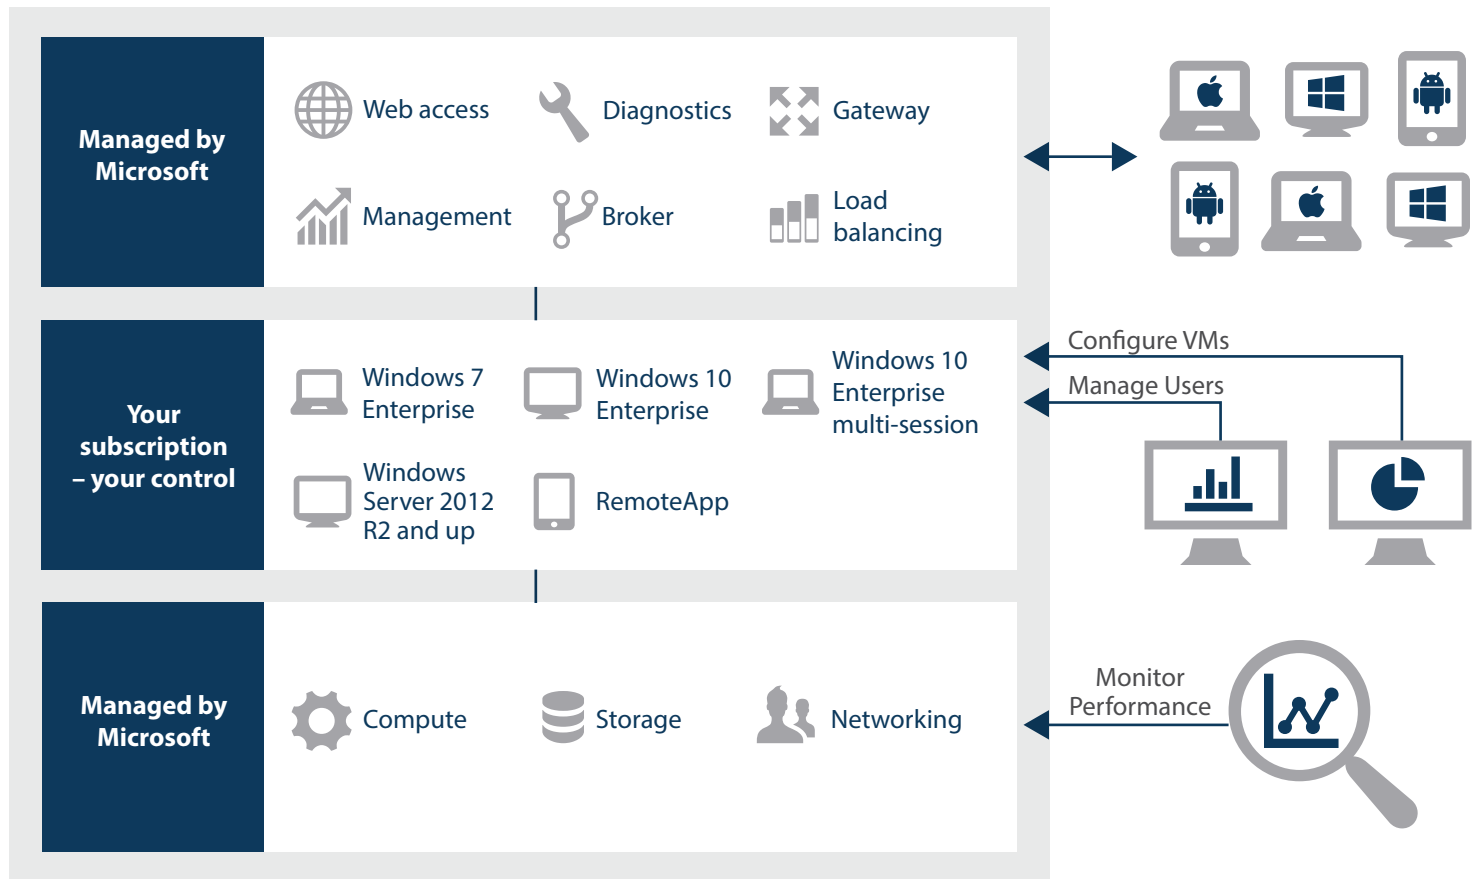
Managed by Microsoft

Web access

Diagnostics

Gateway

Management

Broker

Load balancing

Your subscription – your control

Windows 7 Enterprise

Windows 10 Enterprise

Windows 10 Enterprise multi-session

Windows Server 2012 R2 and up

RemoteApp

Managed by Microsoft

Compute

Storage

Networking

Configure VMs

Manage Users

Monitor Performance